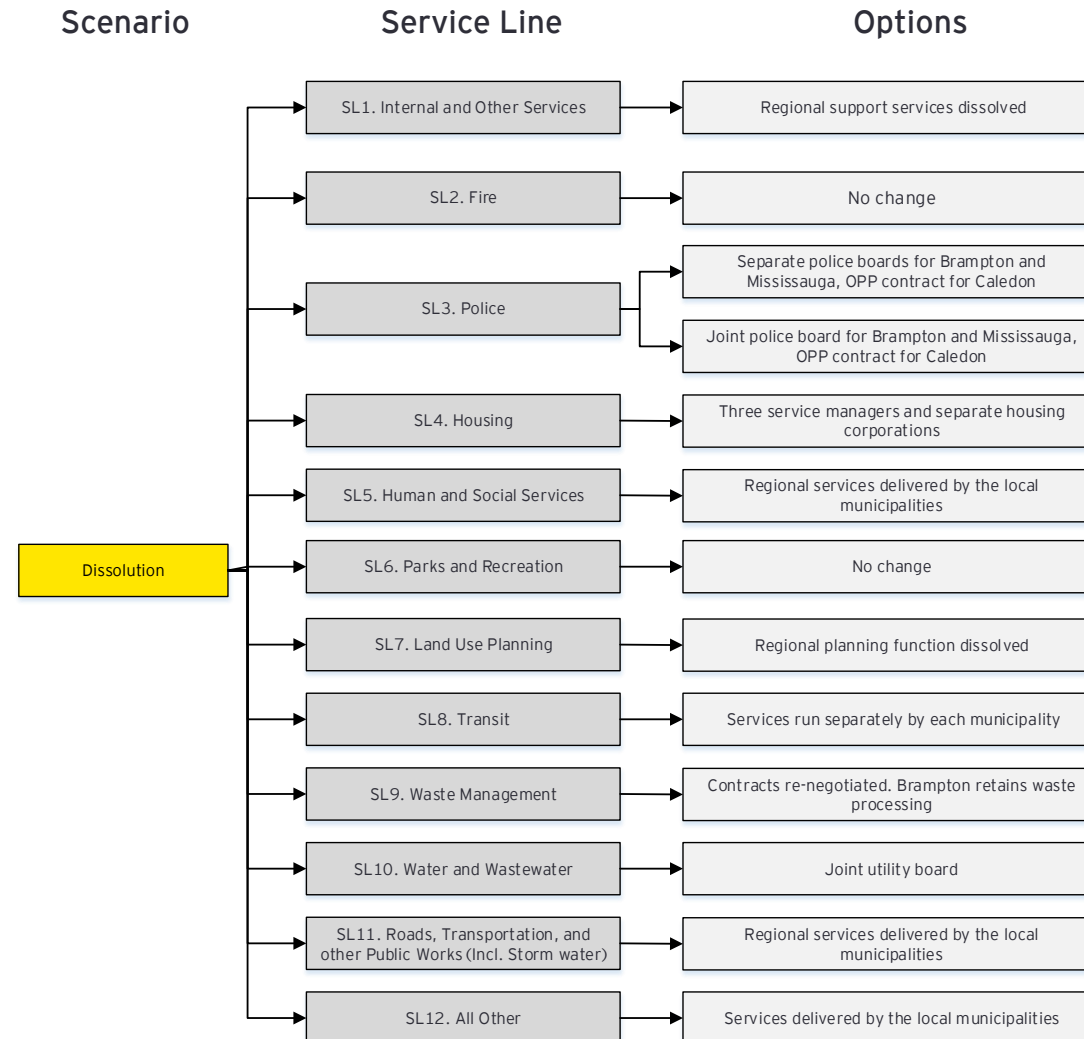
Scenario

Service Line

Options

Dissolution

SL1. Internal and Other Services

Regional support services dissolved

SL2. Fire

No change

SL3. Police

Separate police boards for Brampton and Mississauga, OPP contract for Caledon

Joint police board for Brampton and Mississauga, OPP contract for Caledon

SL4. Housing

Three service managers and separate housing corporations

SL5. Human and Social Services

Regional services delivered by the local municipalities

SL6. Parks and Recreation

No change

SL7. Land Use Planning

Regional planning function dissolved

SL8. Transit

Services run separately by each municipality

SL9. Waste Management

Contracts re-negotiated. Brampton retains waste processing

SL10. Water and Wastewater

Joint utility board

SL11. Roads, Transportation, and other Public Works (Incl. Storm water)

Regional services delivered by the local municipalities

SL12. All Other

Services delivered by the local municipalities